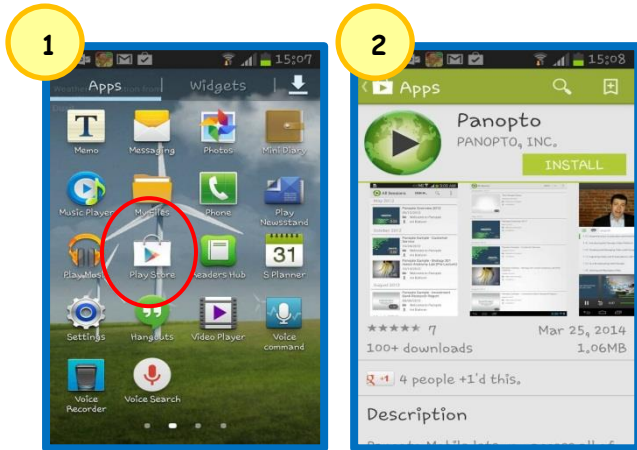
1

15:07

Apps

Widgets

T

Memo

Messaging

Photos

Mini Diary

Music Player

My Files

Phone

Play Newsstand

Play Music

Play Store

Readers Hub

31

S Planner

Settings

Hangouts

Video Player

Voice command

Voice Recorder

Voice Search

2

15:08

Apps

Panopto

PANOPTO, INC.

INSTALL

★★★★★ 7

Mar 25, 2014

100+ downloads

1,06MB

+1 4 people +1'd this.

Description